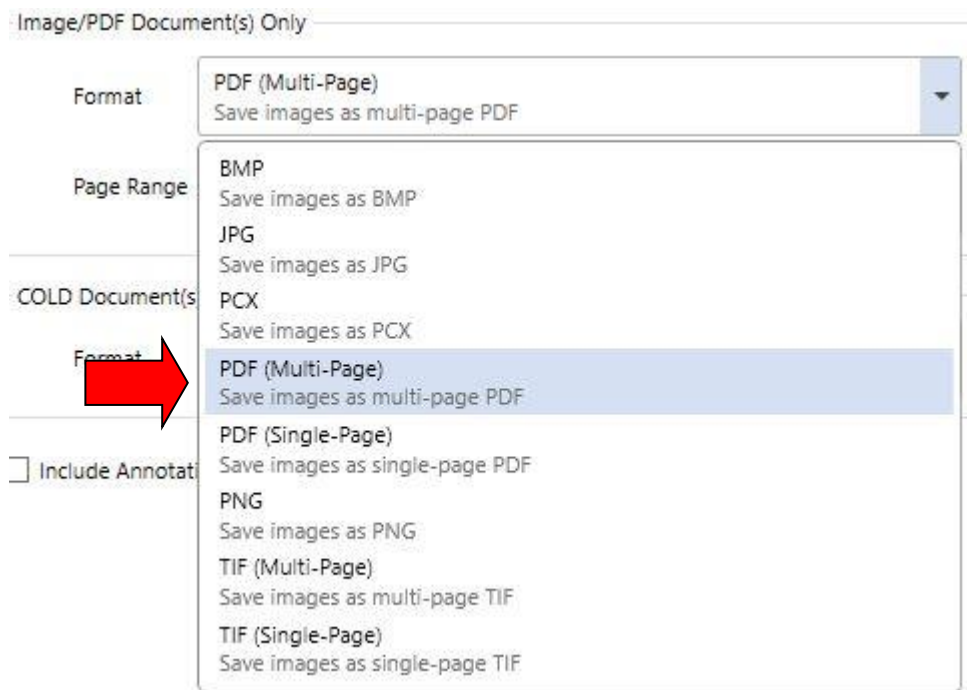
Image/PDF Document(s) Only

Format

PDF (Multi-Page)
Save images as multi-page PDF

Page Range

COLD Document(s

Format

Include Annotati

BMP
Save images as BMP
JPG
Save images as JPG
PCX
Save images as PCX
PDF (Multi-Page)
Save images as multi-page PDF
PDF (Single-Page)
Save images as single-page PDF
PNG
Save images as PNG
TIF (Multi-Page)
Save images as multi-page TIF
TIF (Single-Page)
Save images as single-page TIF